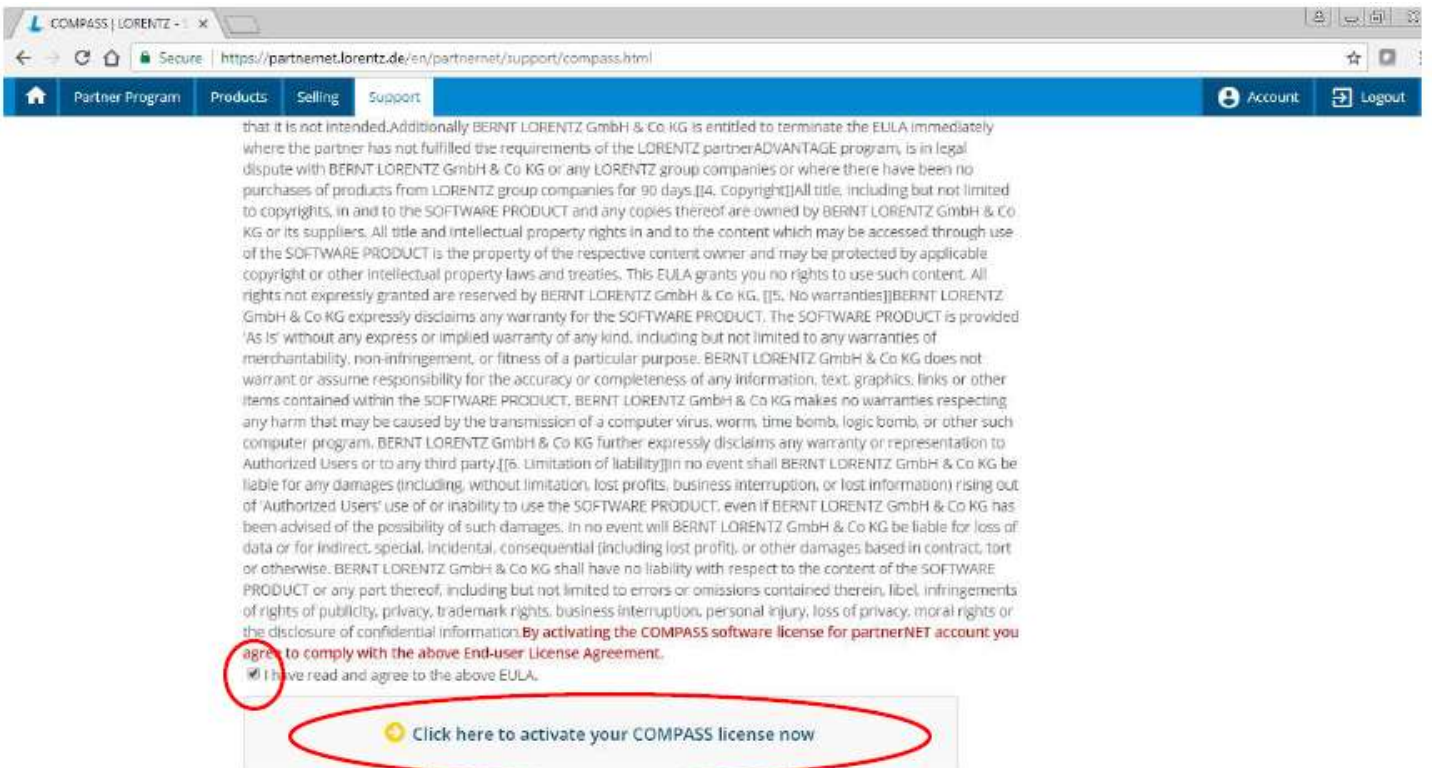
COMPASS | LORENTZ - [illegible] ×

Secure | https://partnernet.lorentz.de/en/partnernet/support/compass.html

Partner Program Products Selling Support

Account Logout

that it is not intended.Additionally BERNT LORENTZ GmbH & Co KG is entitled to terminate the EULA immediately where the partner has not fulfilled the requirements of the LORENTZ partnerADVANTAGE program, is in legal dispute with BERNT LORENTZ GmbH & Co KG or any LORENTZ group companies or where there have been no purchases of products from LORENTZ group companies for 90 days.[[4. Copyright]]All title, including but not limited to copyrights, in and to the SOFTWARE PRODUCT and any copies thereof are owned by BERNT LORENTZ GmbH & Co KG or its suppliers. All title and intellectual property rights in and to the content which may be accessed through use of the SOFTWARE PRODUCT is the property of the respective content owner and may be protected by applicable copyright or other intellectual property laws and treaties. This EULA grants you no rights to use such content. All rights not expressly granted are reserved by BERNT LORENTZ GmbH & Co KG. [[5. No warranties]]BERNT LORENTZ GmbH & Co KG expressly disclaims any warranty for the SOFTWARE PRODUCT. The SOFTWARE PRODUCT is provided 'As Is' without any express or implied warranty of any kind, including but not limited to any warranties of merchantability, non-infringement, or fitness of a particular purpose. BERNT LORENTZ GmbH & Co KG does not warrant or assume responsibility for the accuracy or completeness of any information, text, graphics, links or other items contained within the SOFTWARE PRODUCT. BERNT LORENTZ GmbH & Co KG makes no warranties respecting any harm that may be caused by the transmission of a computer virus, worm, time bomb, logic bomb, or other such computer program. BERNT LORENTZ GmbH & Co KG further expressly disclaims any warranty or representation to Authorized Users or to any third party.[[6. Limitation of liability]]In no event shall BERNT LORENTZ GmbH & Co KG be liable for any damages (including, without limitation, lost profits, business interruption, or lost information) rising out of 'Authorized Users' use of or inability to use the SOFTWARE PRODUCT, even if BERNT LORENTZ GmbH & Co KG has been advised of the possibility of such damages. In no event will BERNT LORENTZ GmbH & Co KG be liable for loss of data or for indirect, special, incidental, consequential (including lost profit), or other damages based in contract, tort or otherwise. BERNT LORENTZ GmbH & Co KG shall have no liability with respect to the content of the SOFTWARE PRODUCT or any part thereof, including but not limited to errors or omissions contained therein, libel, infringements of rights of publicity, privacy, trademark rights, business interruption, personal injury, loss of privacy, moral rights or the disclosure of confidential information.By activating the COMPASS software license for partnerNET account you agree to comply with the above End-user License Agreement.

I have read and agree to the above EULA.

Click here to activate your COMPASS license now